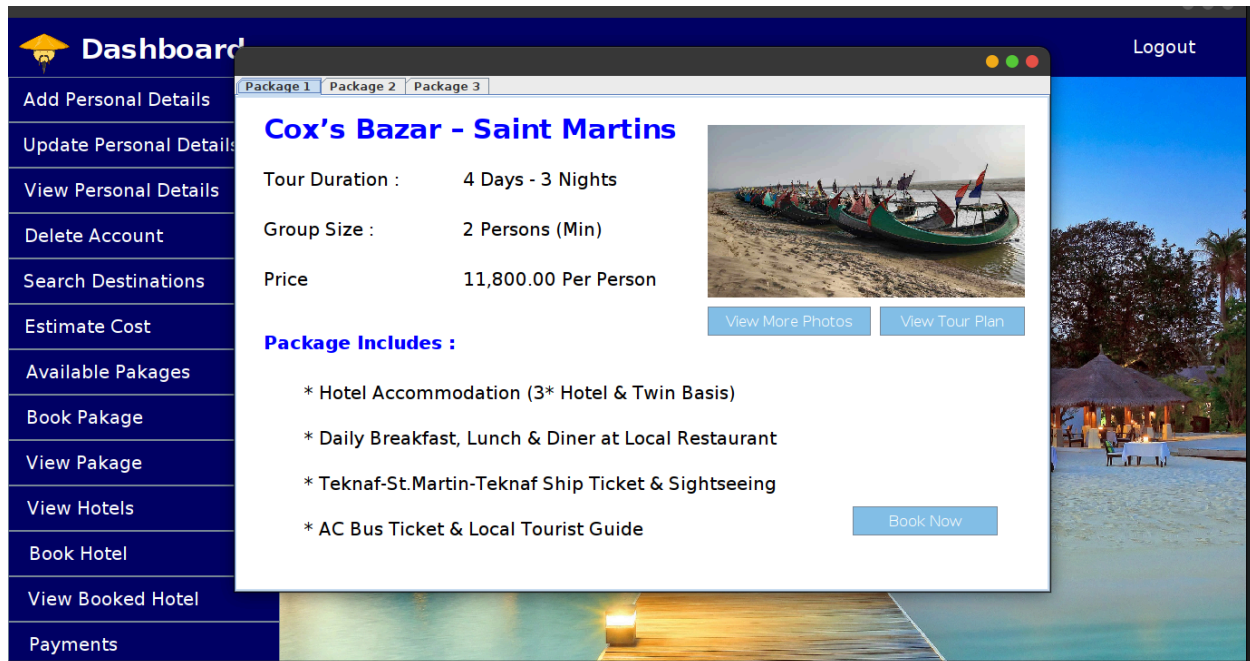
Dashboard

Logout

Add Personal Details
Update Personal Details
View Personal Details
Delete Account
Search Destinations
Estimate Cost
Available Pakages
Book Pakage
View Pakage
View Hotels
Book Hotel
View Booked Hotel
Payments

Package 1 | Package 2 | Package 3

Cox's Bazar - Saint Martins

Tour Duration : 4 Days - 3 Nights

Group Size : 2 Persons (Min)

Price 11,800.00 Per Person

View More Photos | View Tour Plan

Package Includes :

* Hotel Accommodation (3* Hotel & Twin Basis)

* Daily Breakfast, Lunch & Diner at Local Restaurant

* Teknaf-St.Martin-Teknaf Ship Ticket & Sightseeing

* AC Bus Ticket & Local Tourist Guide

Book Now